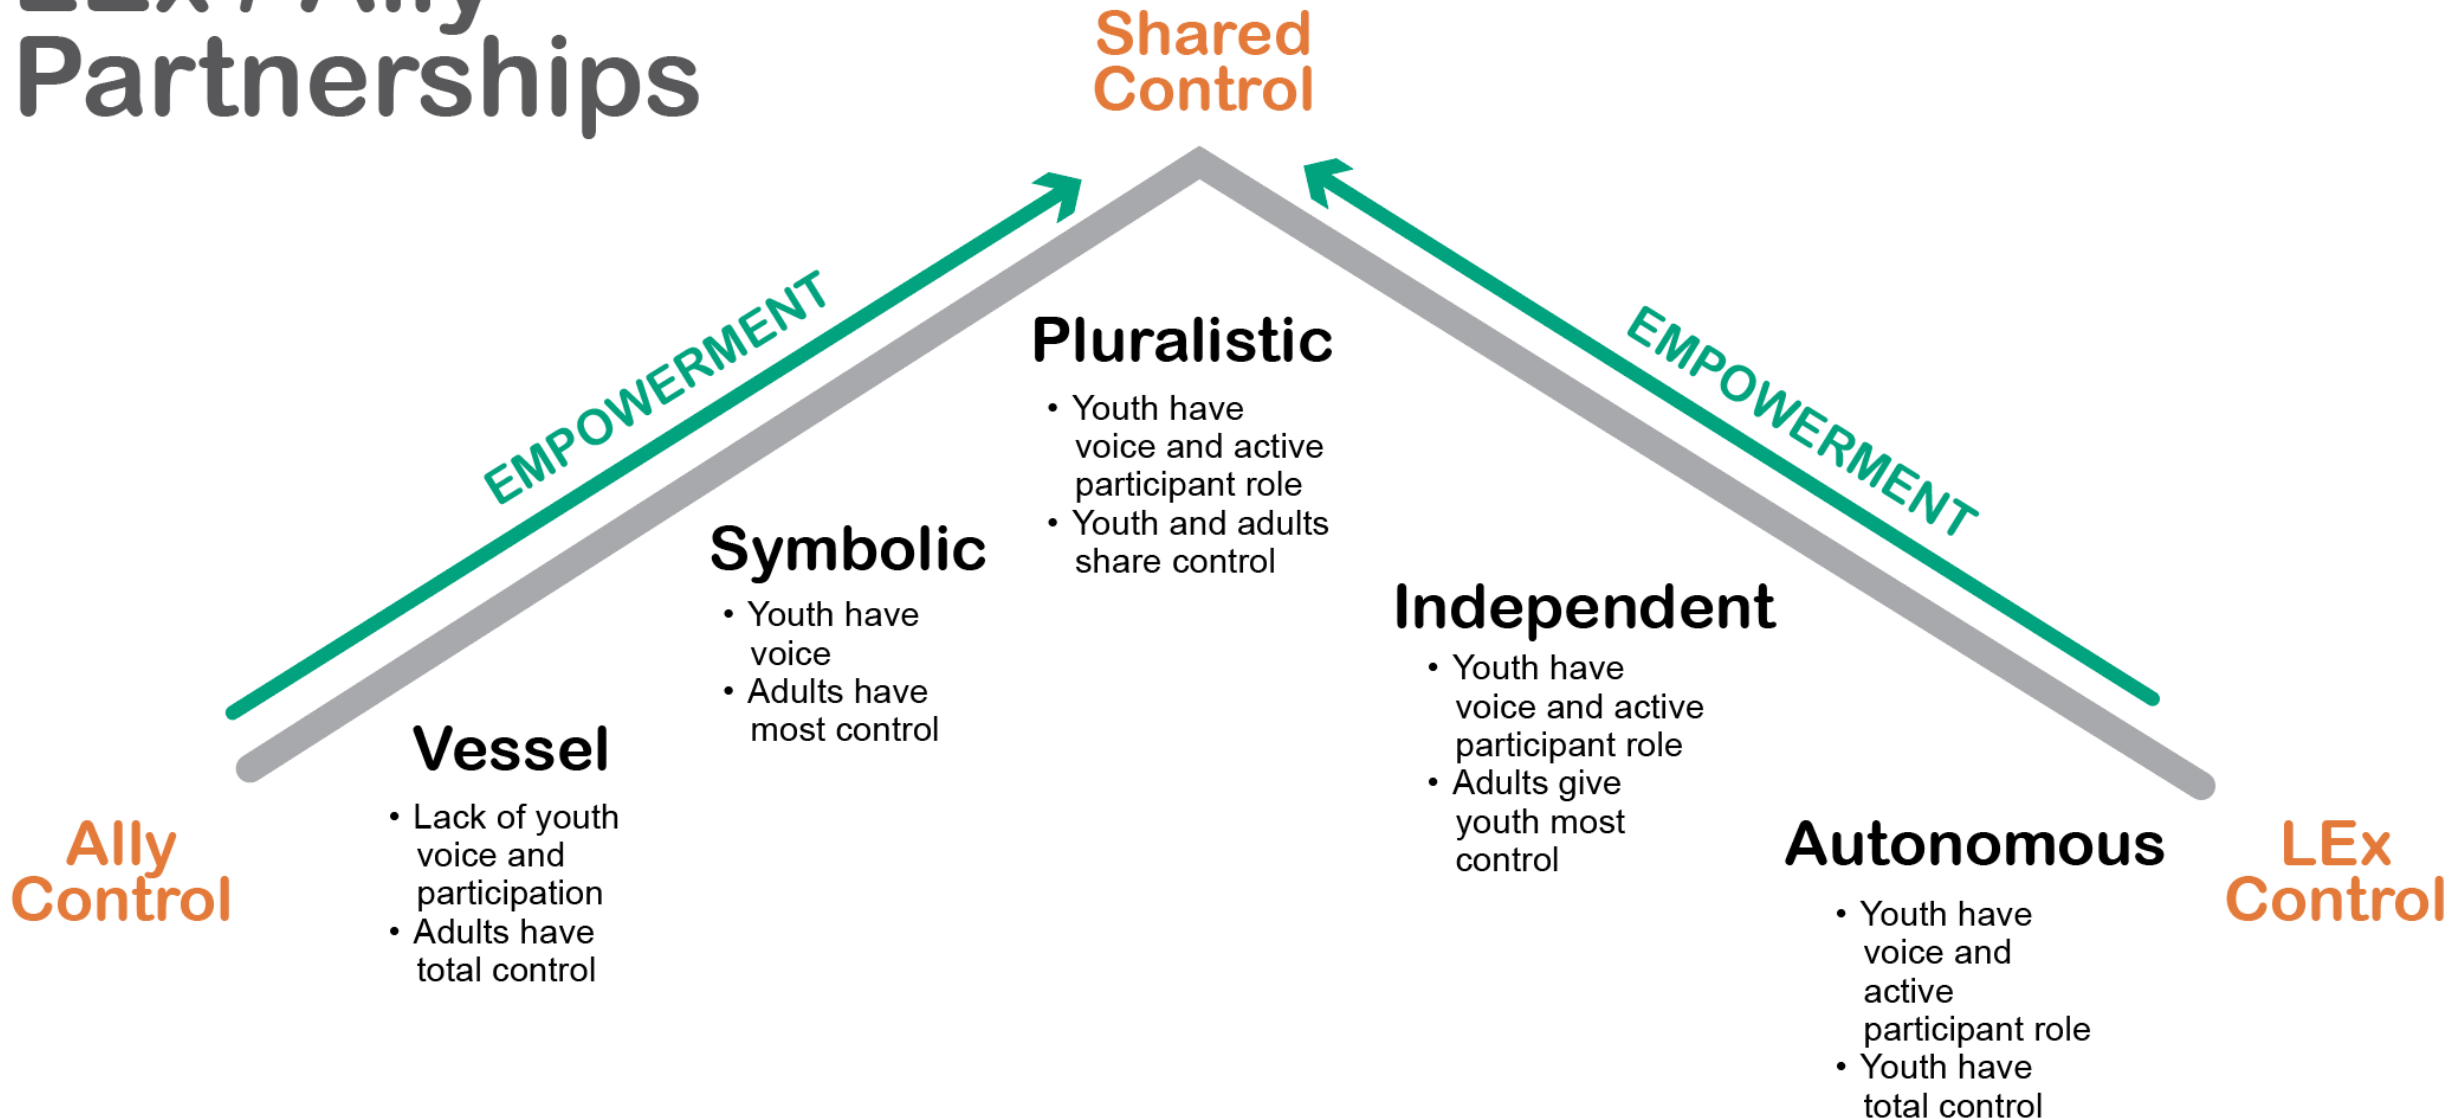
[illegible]
Partnerships

Shared Control

EMPOWERMENT

EMPOWERMENT

Pluralistic
• Youth have voice and active participant role
• Youth and adults share control

Symbolic
• Youth have voice
• Adults have most control

Independent
• Youth have voice and active participant role
• Adults give youth most control

Vessel
• Lack of youth voice and participation
• Adults have total control

Autonomous
• Youth have voice and active participant role
• Youth have total control

Ally Control

LEx Control